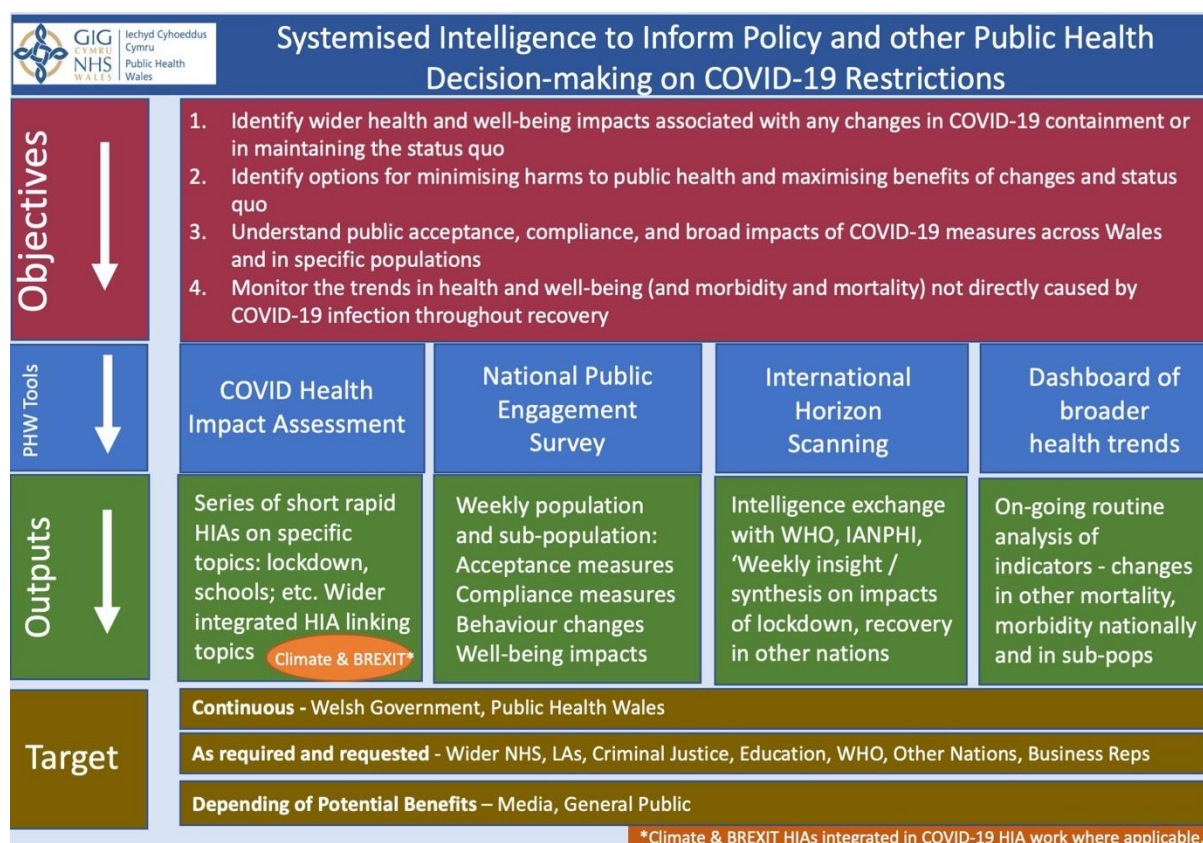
GIG CYMRU NHS WALES | Iechyd Cyhoeddus Cymru | Public Health Wales

Systemised Intelligence to Inform Policy and other Public Health Decision-making on COVID-19 Restrictions

Objectives

1. Identify wider health and well-being impacts associated with any changes in COVID-19 containment or in maintaining the status quo
2. Identify options for minimising harms to public health and maximising benefits of changes and status quo
3. Understand public acceptance, compliance, and broad impacts of COVID-19 measures across Wales and in specific populations
4. Monitor the trends in health and well-being (and morbidity and mortality) not directly caused by COVID-19 infection throughout recovery

PHW Tools

COVID Health Impact Assessment

National Public Engagement Survey

International Horizon Scanning

Dashboard of broader health trends

Outputs

Series of short rapid HIAs on specific topics: lockdown, schools; etc. Wider integrated HIA linking topics Climate & BREXIT*

Weekly population and sub-population: Acceptance measures Compliance measures Behaviour changes Well-being impacts

Intelligence exchange with WHO, IANPHI, 'Weekly insight / synthesis on impacts of lockdown, recovery in other nations

On-going routine analysis of indicators - changes in other mortality, morbidity nationally and in sub-pops

Target

Continuous - Welsh Government, Public Health Wales

As required and requested - Wider NHS, LAs, Criminal Justice, Education, WHO, Other Nations, Business Reps

Depending of Potential Benefits – Media, General Public

*Climate & BREXIT HIAs integrated in COVID-19 HIA work where applicable